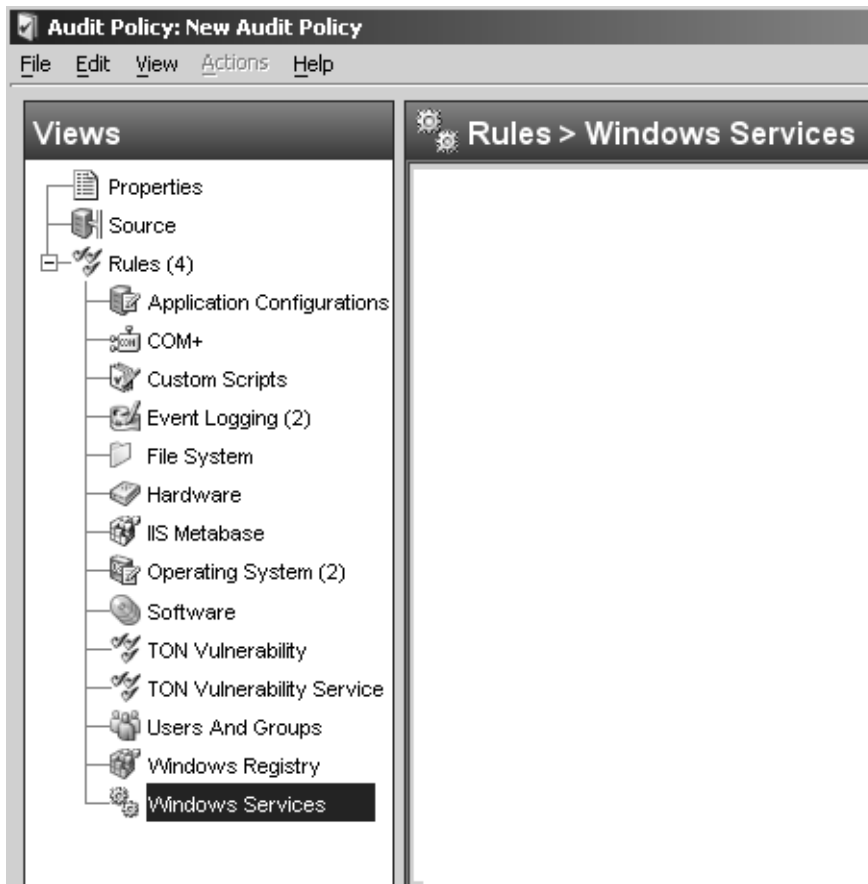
Audit Policy: New Audit Policy
File Edit View Actions Help

Views

Properties
Source
Rules (4)
Application Configurations
COM+
Custom Scripts
Event Logging (2)
File System
Hardware
IIS Metabase
Operating System (2)
Software
TON Vulnerability
TON Vulnerability Service
Users And Groups
Windows Registry
Windows Services

Rules > Windows Services